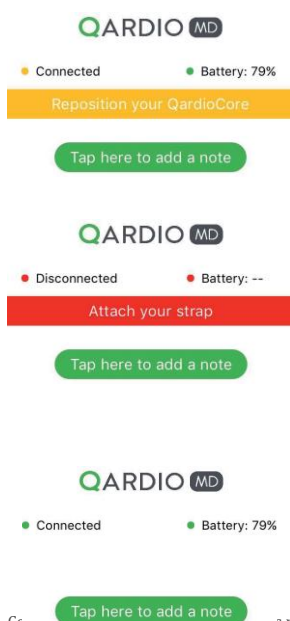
QARDIO MD

Connected

Battery: 79%

Reposition your QardioCore

Tap here to add a note

QARDIO MD

Disconnected

Battery: --

Attach your strap

Tap here to add a note

QARDIO MD

Connected

Battery: 79%

Tap here to add a note